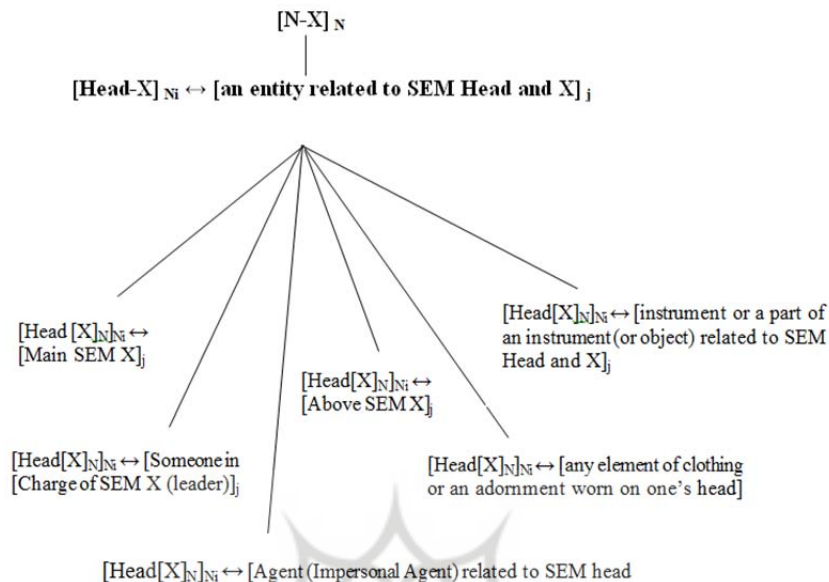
$[N\text{-}X]_N$

$[Head\text{-}X]_{Ni} \leftrightarrow$ [an entity related to SEM Head and X]$_j$

$[Head\ [X]_N]_{Ni} \leftrightarrow$ [Main SEM X]$_j$

$[Head[X]_N]_{Ni} \leftrightarrow$ [instrument or a part of an instrument (or object) related to SEM Head and X]$_j$

$[Head[X]_N]_{Ni} \leftrightarrow$ [Above SEM X]$_j$

$[Head[X]_N]_{Ni} \leftrightarrow$ [Someone in [Charge of SEM X (leader)]$_j$

$[Head[X]_N]_{Ni} \leftrightarrow$ [any element of clothing or an adornment worn on one's head]

$[Head[X]_N]_{Ni} \leftrightarrow$ [Agent (Impersonal Agent) related to SEM head